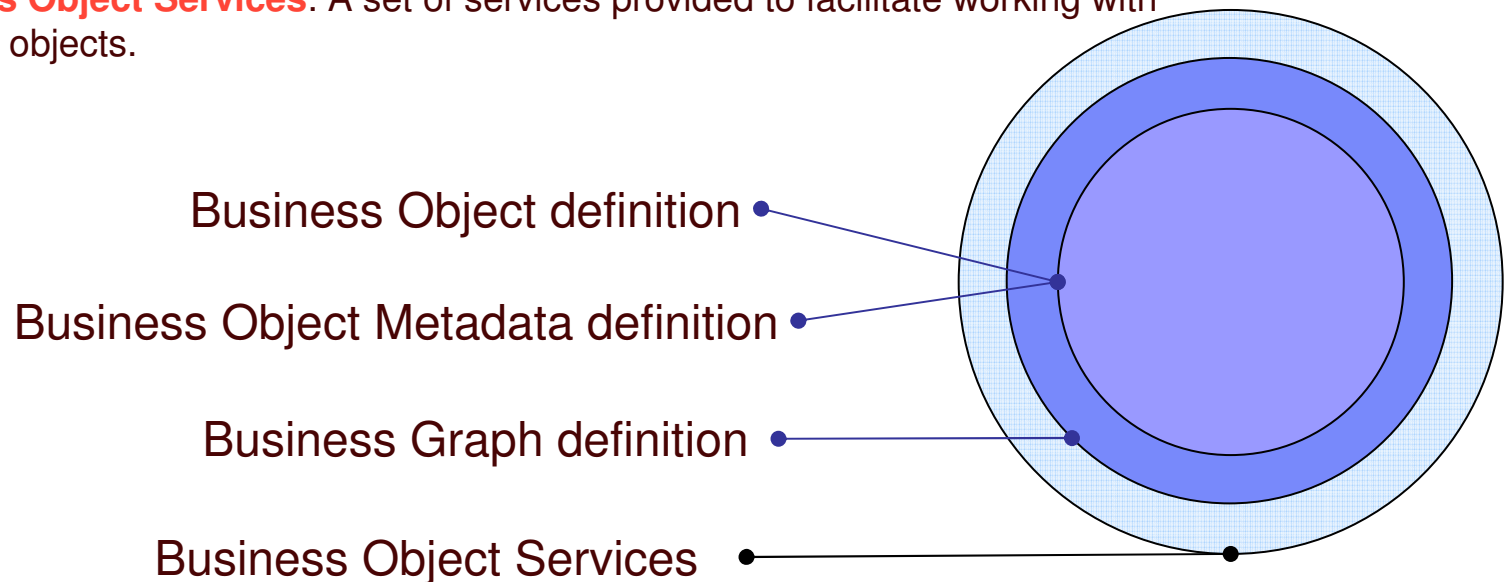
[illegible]s Object Services: A set of services provided to facilitate working with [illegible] objects.

Business Object definition

Business Object Metadata definition

Business Graph definition

Business Object Services